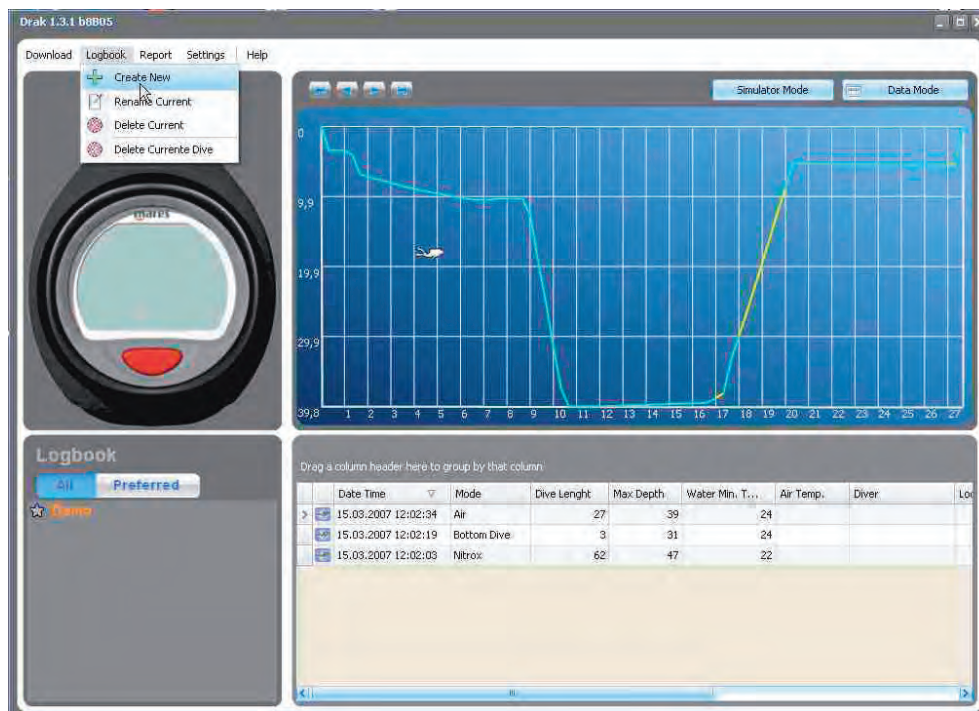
Drak 1.3.1 b8B05

Download Logbook Report Settings Help

Create New
Rename Current
Delete Current
Delete Currente Dive

Simulator Mode
Data Mode

mares

0
9,9
19,9
29,9
39,8

1 2 3 4 5 6 7 8 9 10 11 12 13 14 15 16 17 18 19 20 21 22 23 24 25 26 27

Logbook
All Preferred
Demo

Drag a column header here to group by that column

| Date Time | Mode | Dive Lenght | Max Depth | Water Min. T... | Air Temp. | Diver | Lo |
|---|---|---|---|---|---|---|---|
| 15.03.2007 12:02:34 | Air | 27 | 39 | 24 | | | |
| 15.03.2007 12:02:19 | Bottom Dive | 3 | 31 | 24 | | | |
| 15.03.2007 12:02:03 | Nitrox | 62 | 47 | 22 | | | |